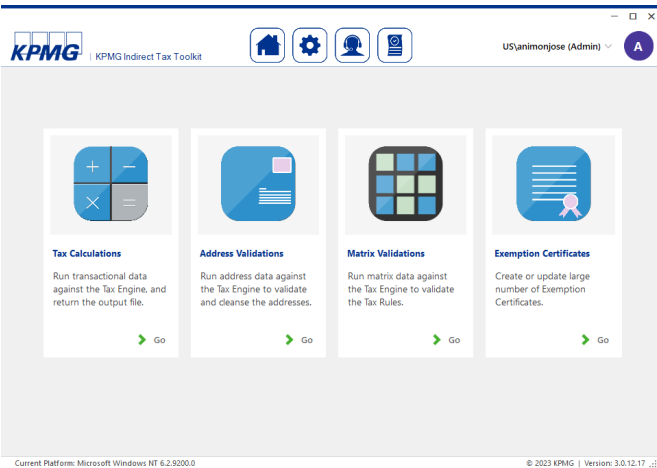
KPMG | KPMG Indirect Tax Toolkit

US\animonjose (Admin)

A

Tax Calculations

Run transactional data against the Tax Engine, and return the output file.

Go

Address Validations

Run address data against the Tax Engine to validate and cleanse the addresses.

Go

Matrix Validations

Run matrix data against the Tax Engine to validate the Tax Rules.

Go

Exemption Certificates

Create or update large number of Exemption Certificates.

Go

Current Platform: Microsoft Windows NT 6.2.9200.0

© 2023 KPMG | Version: 3.0.12.17